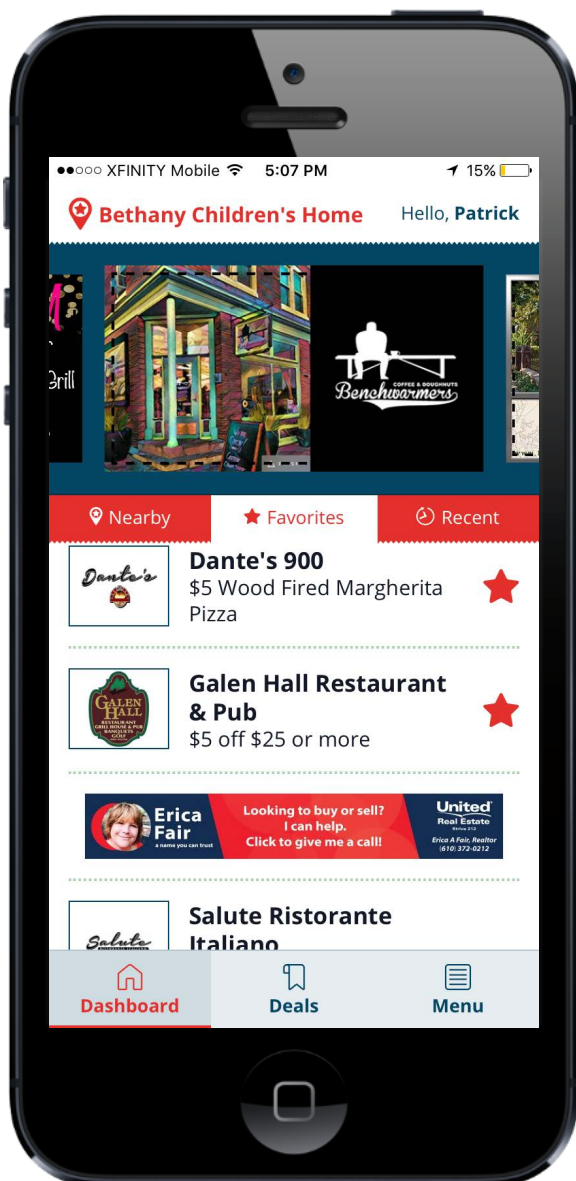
●●○○○ XFINITY Mobile 5:07 PM 15%

Bethany Children's Home Hello, Patrick

Grill

COFFEE & DOUGHNUTS
Benchwarmers

Nearby Favorites Recent

Dante's
Dante's 900
$5 Wood Fired Margherita Pizza

GALEN HALL RESTAURANT GRILL HOUSE & PUB BANQUETS GOLF
Galen Hall Restaurant & Pub
$5 off $25 or more

Erica Fair
a name you can trust
Looking to buy or sell? I can help. Click to give me a call!
United Real Estate
Erica A Fair, Realtor (610) 372-0212

Salute
Salute Ristorante Italiano

Dashboard Deals Menu